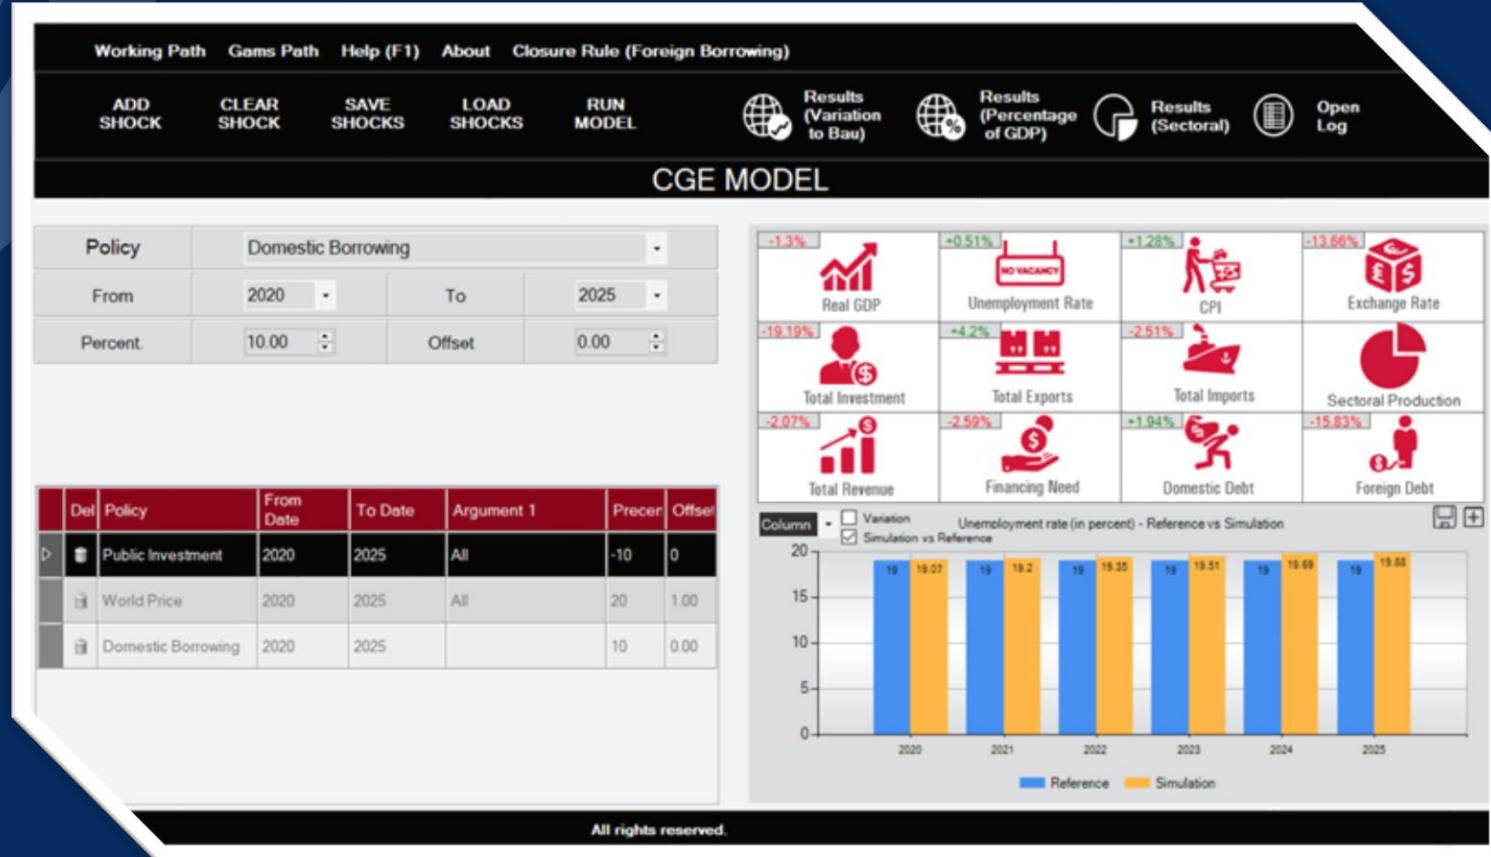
Working Path Gams Path Help (F1) About Closure Rule (Foreign Borrowing)

ADD SHOCK CLEAR SHOCK SAVE SHOCKS LOAD SHOCKS RUN MODEL Results (Variation to Bau) Results (Percentage of GDP) Results (Sectoral) Open Log

CGE MODEL

| Policy | Domestic Borrowing | | |
|---|---|---|---|
| From | 2020 | To | 2025 |
| Percent. | 10.00 | Offset | 0.00 |

| | Del | Policy | From Date | To Date | Argument 1 | Precer | Offset |
|---|---|---|---|---|---|---|---|
| ▷ | | Public Investment | 2020 | 2025 | All | -10 | 0 |
| | | World Price | 2020 | 2025 | All | 20 | 1.00 |
| | | Domestic Borrowing | 2020 | 2025 | | 10 | 0.00 |

-1.3% Real GDP
+0.51% NO VACANCY Unemployment Rate
+1.28% CPI
-13.66% Exchange Rate
-19.19% Total Investment
+4.2% Total Exports
-2.51% Total Imports
Sectoral Production
-2.07% Total Revenue
-2.59% Financing Need
+1.94% Domestic Debt
-15.83% Foreign Debt

Column Variation Simulation vs Reference Unemployment rate (in percent) - Reference vs Simulation

20 15 10 5 0
19 19.07 19 19.2 19 19.35 19 19.51 19 19.69 19 19.88
2020 2021 2022 2023 2024 2025
Reference Simulation

All rights reserved.